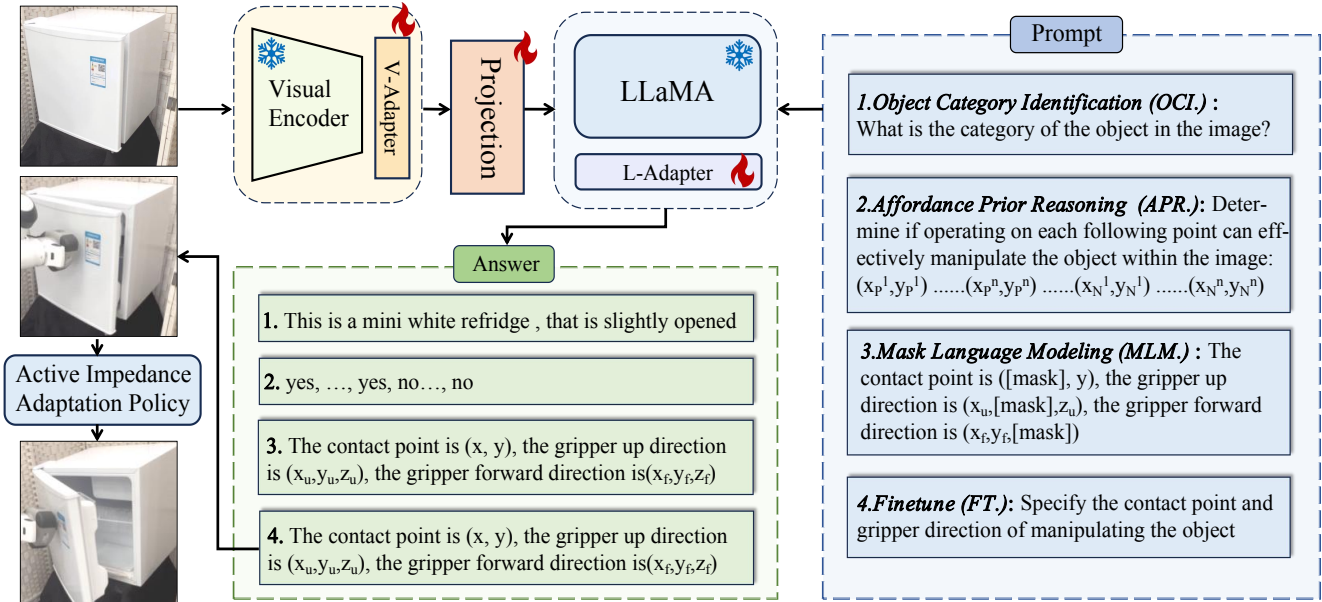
Visual Encoder

V-Adapter

Projection

LLaMA

L-Adapter

Prompt

1.Object Category Identification (OCI.): What is the category of the object in the image?

2.Affordance Prior Reasoning (APR.): Determine if operating on each following point can effectively manipulate the object within the image: $(x_P^1, y_P^1)$ ......$(x_P^n, y_P^n)$ ......$(x_N^1, y_N^1)$ ......$(x_N^n, y_N^n)$

3.Mask Language Modeling (MLM.): The contact point is ([mask], y), the gripper up direction is $(x_u$,[mask],$z_u)$, the gripper forward direction is $(x_f, y_f$,[mask])

4.Finetune (FT.): Specify the contact point and gripper direction of manipulating the object

Answer

1. This is a mini white refridge , that is slightly opened

2. yes, …, yes, no…, no

3. The contact point is (x, y), the gripper up direction is $(x_u, y_u, z_u)$, the gripper forward direction is$(x_f, y_f, z_f)$

4. The contact point is (x, y), the gripper up direction is $(x_u, y_u, z_u)$, the gripper forward direction is$(x_f, y_f, z_f)$

Active Impedance Adaptation Policy